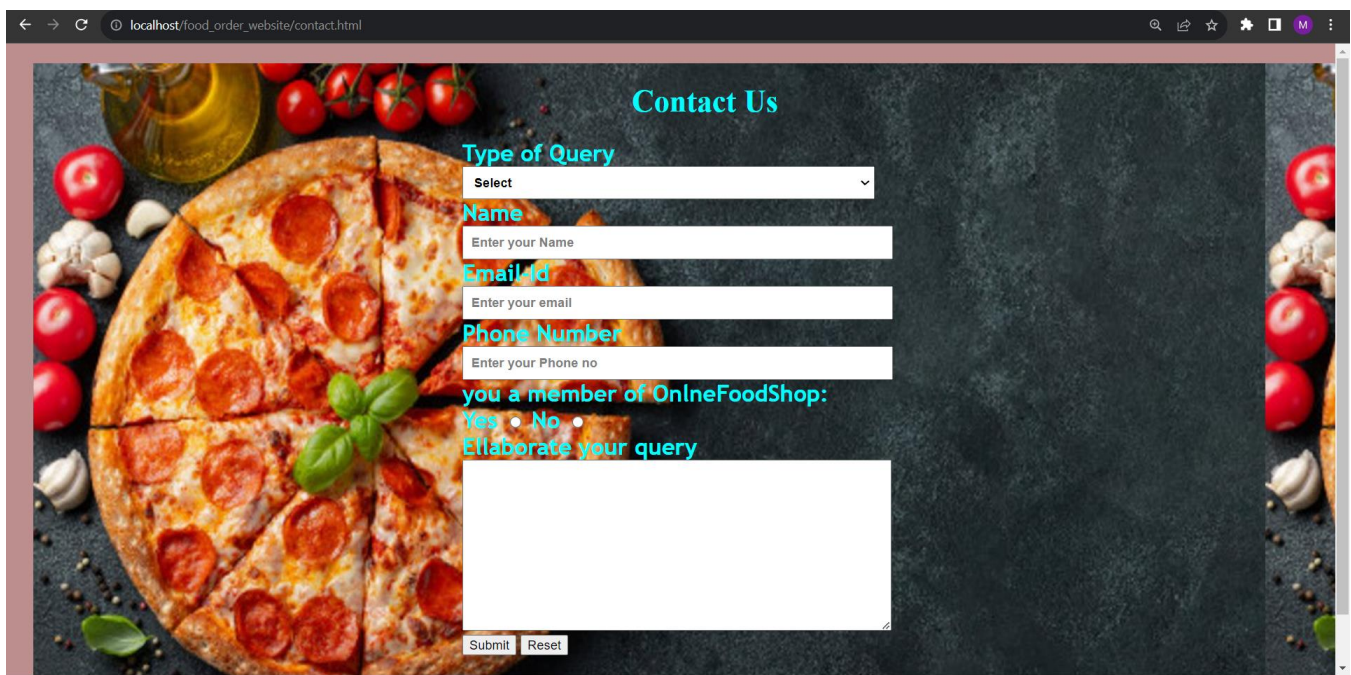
localhost/food_order_website/contact.html

M

Contact Us

Type of Query

Select

Name

Enter your Name

Email-Id

Enter your email

Phone Number

Enter your Phone no

you a member of OnlneFoodShop:

Yes No

Ellaborate your query

Submit Reset